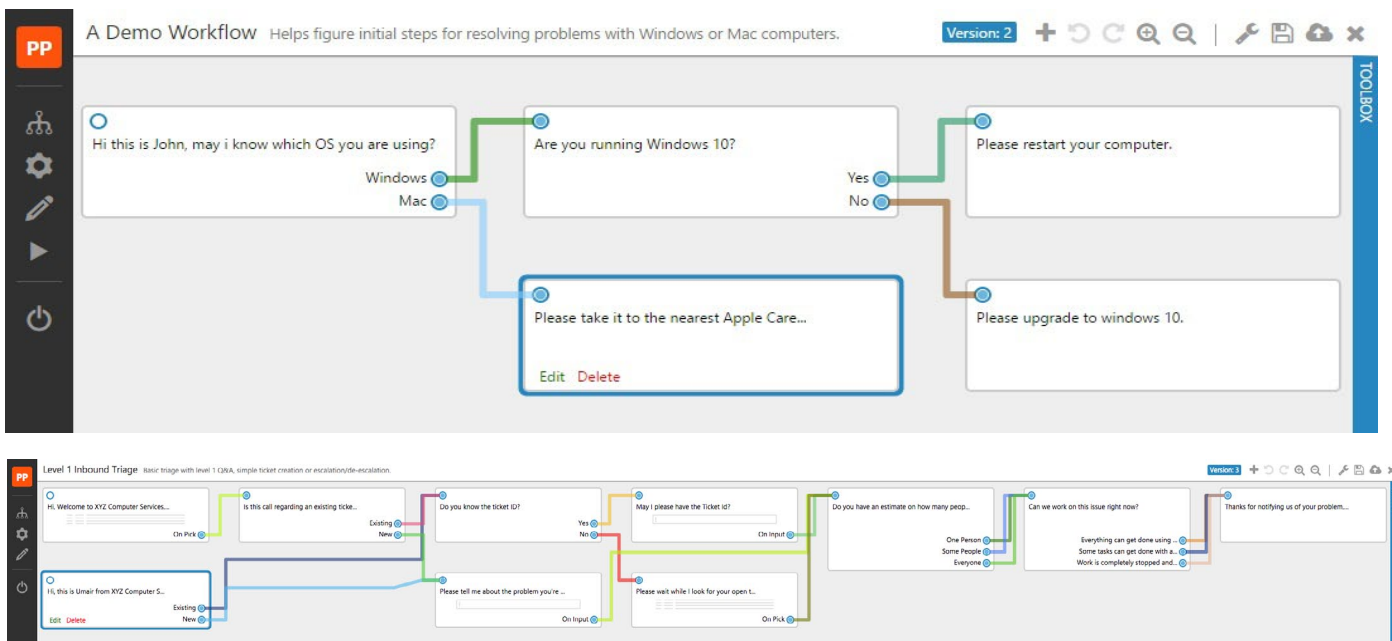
PP

A Demo Workflow Helps figure initial steps for resolving problems with Windows or Mac computers.

Version: 2

TOOLBOX

Hi this is John, may i know which OS you are using?

Windows

Mac

Are you running Windows 10?

Yes

No

Please restart your computer.

Please take it to the nearest Apple Care...

Edit Delete

Please upgrade to windows 10.

PP

Level 1 Inbound Triage Basic triage with level 1 Q/A, simple ticket creation or escalation/de-escalation.

Version: 3

Hi, Welcome to XYZ Computer Services...

On Pick

Is this call regarding an existing ticke...

Existing

New

Do you know the ticket ID?

Yes

No

May I please have the Ticket Id?

On Input

Do you have an estimate on how many peop...

One Person

Some People

Everyone

Can we work on this issue right now?

Everything can get done using ...

Some tasks can get done with a...

Work is completely stopped and...

Thanks for notifying us of your problem...

Hi, this is Umair from XYZ Computer S...

Existing

New

Edit Delete

Please tell me about the problem you're ...

On Input

Please wait while I look for your open t...

On Pick